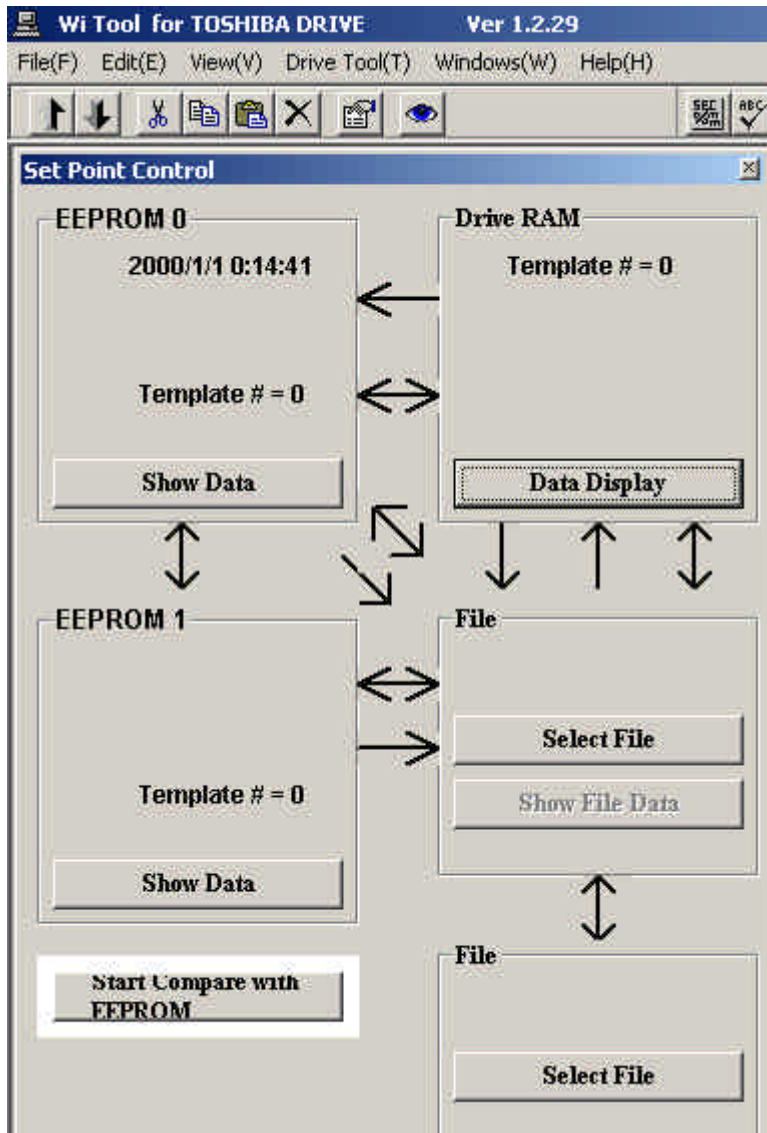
Wi Tool for TOSHIBA DRIVE Ver 1.2.29

File(F) Edit(E) View(V) Drive Tool(T) Windows(W) Help(H)

SEC
ABC

Set Point Control

EEPROM 0

2000/1/1 0:14:41

Template # = 0

Show Data

Drive RAM

Template # = 0

Data Display

EEPROM 1

Template # = 0

Show Data

File

Select File

Show File Data

Start Compare with EEPROM

File

Select File